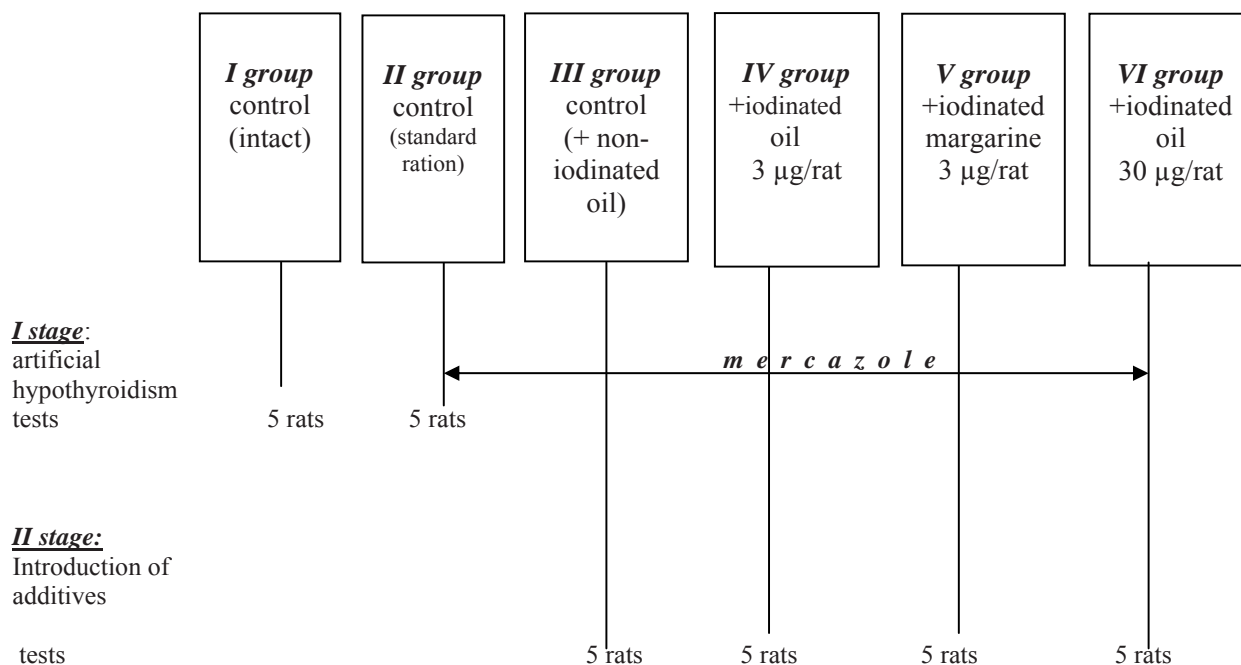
***I group*** control (intact)

***II group*** control (standard ration)

***III group*** control (+ non-iodinated oil)

***IV group*** +iodinated oil 3 μg/rat

***V group*** +iodinated margarine 3 μg/rat

***VI group*** +iodinated oil 30 μg/rat

***I stage***: artificial hypothyroidism tests

5 rats 5 rats

*m e r c a z o l e*

***II stage:*** Introduction of additives

tests 5 rats 5 rats 5 rats 5 rats